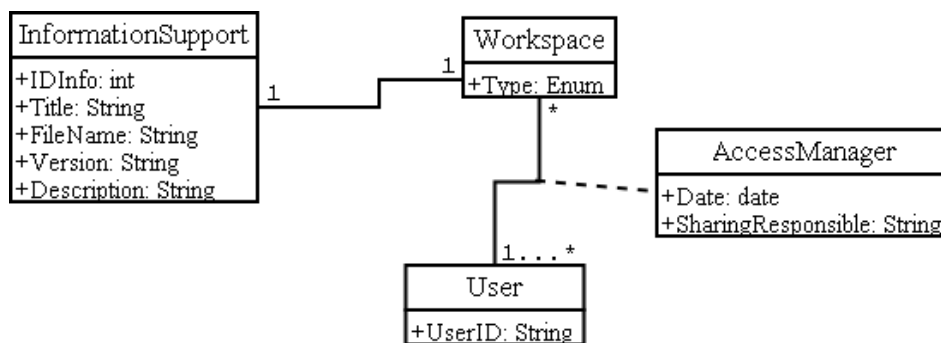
InformationSupport

+IDInfo: int
+Title: String
+FileName: String
+Version: String
+Description: String

1

1

Workspace

+Type: Enum

*

AccessManager

+Date: date
+SharingResponsible: String

1...*

User

+UserID: String